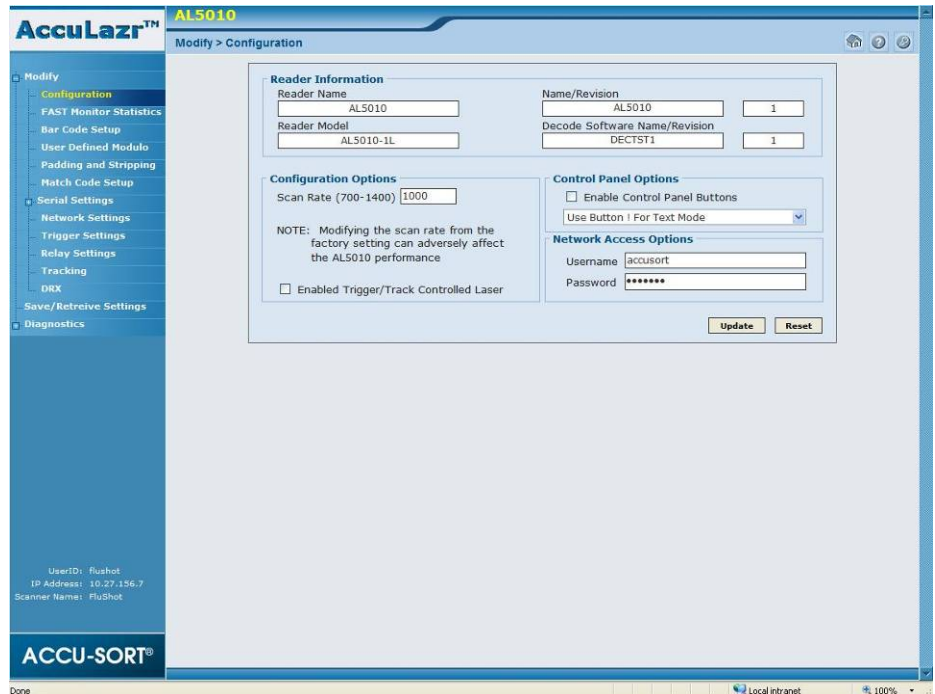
AccuLazr™

AL5010

Modify > Configuration

Modify
Configuration
FAST Monitor Statistics
Bar Code Setup
User Defined Modulo
Padding and Stripping
Match Code Setup
Serial Settings
Network Settings
Trigger Settings
Relay Settings
Tracking
DRX
Save/Retreive Settings
Diagnostics

Reader Information
Reader Name
AL5010
Reader Model
AL5010-1L
Name/Revision
AL5010
1
Decode Software Name/Revision
DECTST1
1

Configuration Options
Scan Rate (700-1400) 1000
NOTE: Modifying the scan rate from the factory setting can adversely affect the AL5010 performance
Enabled Trigger/Track Controlled Laser

Control Panel Options
Enable Control Panel Buttons
Use Button ! For Text Mode

Network Access Options
Username accusort
Password •••••••

Update
Reset

UserID: flushot
IP Address: 10.27.156.7
Scanner Name: FluShot

ACCU-SORT®

Done
Local intranet
100%